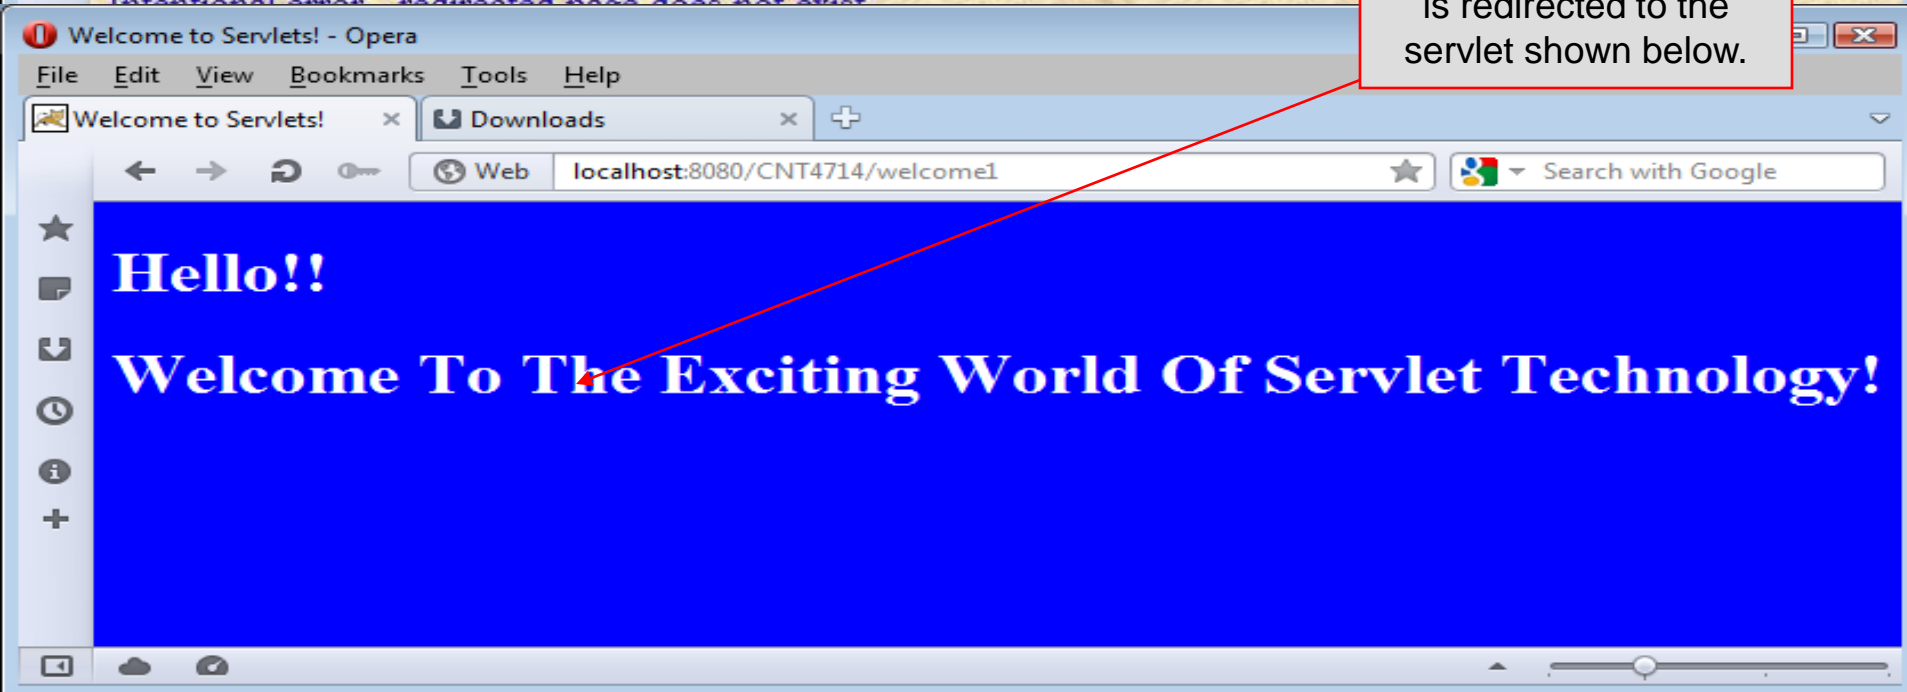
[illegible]

is redirected to the servlet shown below.

Welcome to Servlets! - Opera

File Edit View Bookmarks Tools Help

Welcome to Servlets! ×

Downloads ×

Web localhost:8080/CNT4714/welcome1

Search with Google

Hello!!

Welcome To The Exciting World Of Servlet Technology!